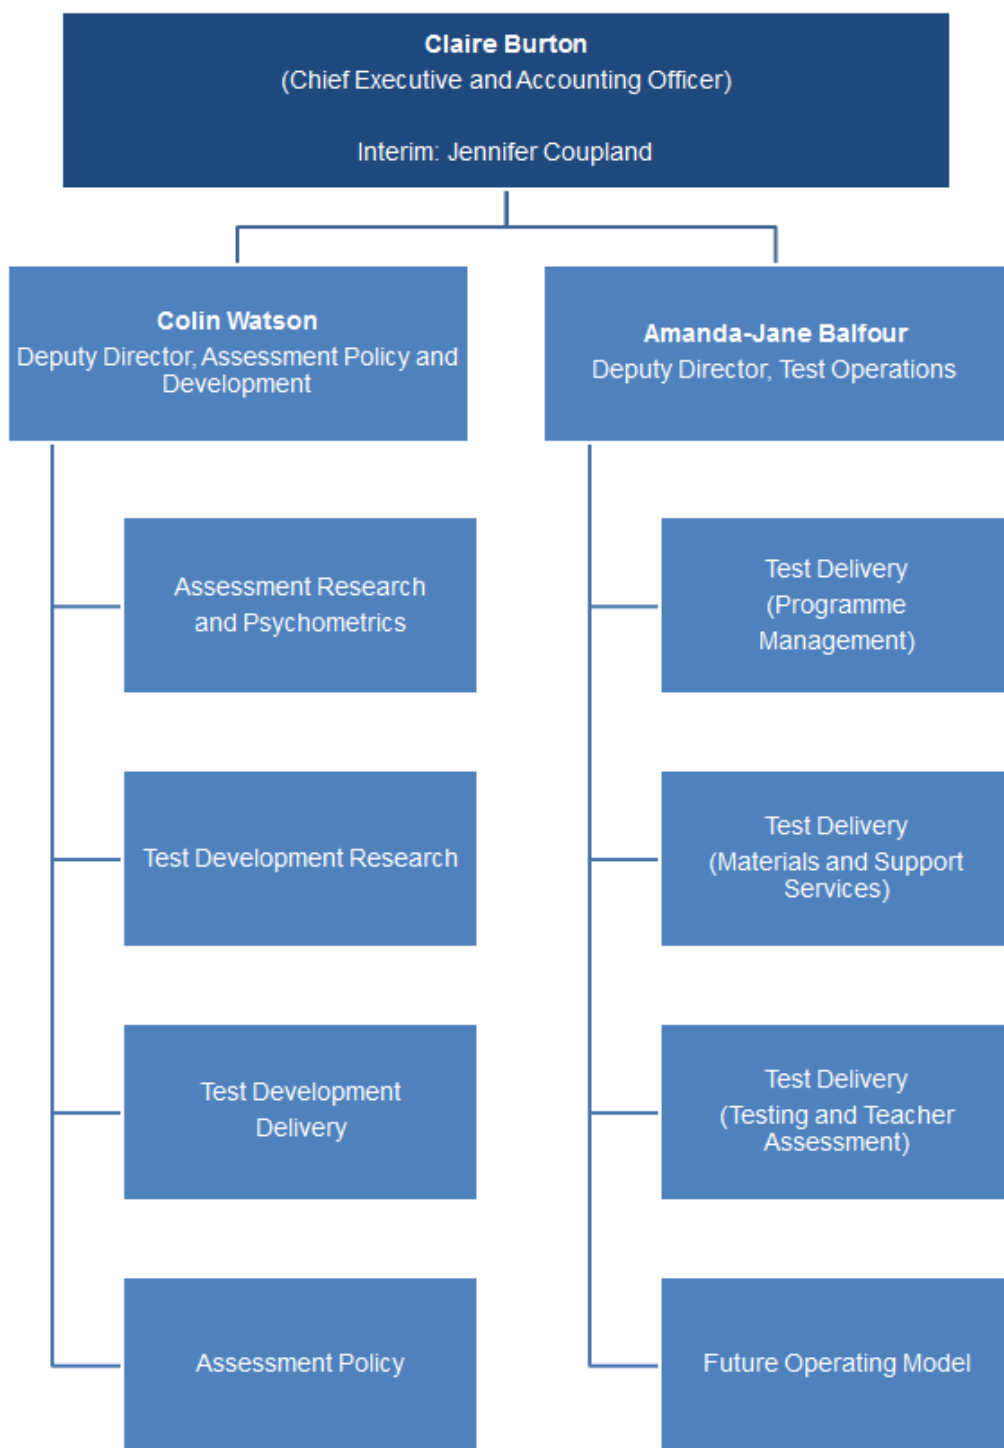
Claire Burton
(Chief Executive and Accounting Officer)

Interim: Jennifer Coupland

Colin Watson
Deputy Director, Assessment Policy and Development

Assessment Research and Psychometrics

Test Development Research

Test Development Delivery

Assessment Policy

Amanda-Jane Balfour
Deputy Director, Test Operations

Test Delivery (Programme Management)

Test Delivery (Materials and Support Services)

Test Delivery (Testing and Teacher Assessment)

Future Operating Model